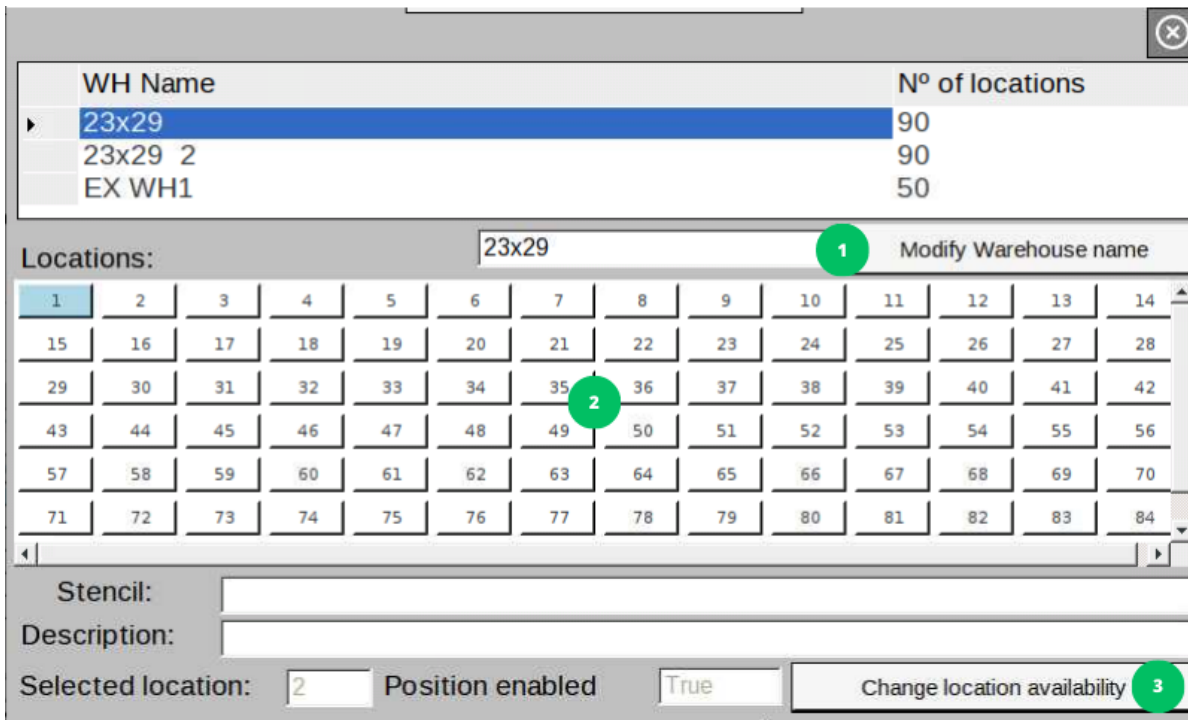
| WH Name | Nº of locations |
|---|---|
| 23x29 | 90 |
| 23x29 2 | 90 |
| EX WH1 | 50 |

Locations: 23x29 1 Modify Warehouse name

| 1 | 2 | 3 | 4 | 5 | 6 | 7 | 8 | 9 | 10 | 11 | 12 | 13 | 14 |
|---|---|---|---|---|---|---|---|---|---|---|---|---|---|
| 15 | 16 | 17 | 18 | 19 | 20 | 21 | 22 | 23 | 24 | 25 | 26 | 27 | 28 |
| 29 | 30 | 31 | 32 | 33 | 34 | 35 | 36 | 37 | 38 | 39 | 40 | 41 | 42 |
| 43 | 44 | 45 | 46 | 47 | 48 | 49 | 50 | 51 | 52 | 53 | 54 | 55 | 56 |
| 57 | 58 | 59 | 60 | 61 | 62 | 63 | 64 | 65 | 66 | 67 | 68 | 69 | 70 |
| 71 | 72 | 73 | 74 | 75 | 76 | 77 | 78 | 79 | 80 | 81 | 82 | 83 | 84 |

2

Stencil:

Description:

Selected location: 2 Position enabled True Change location availability 3